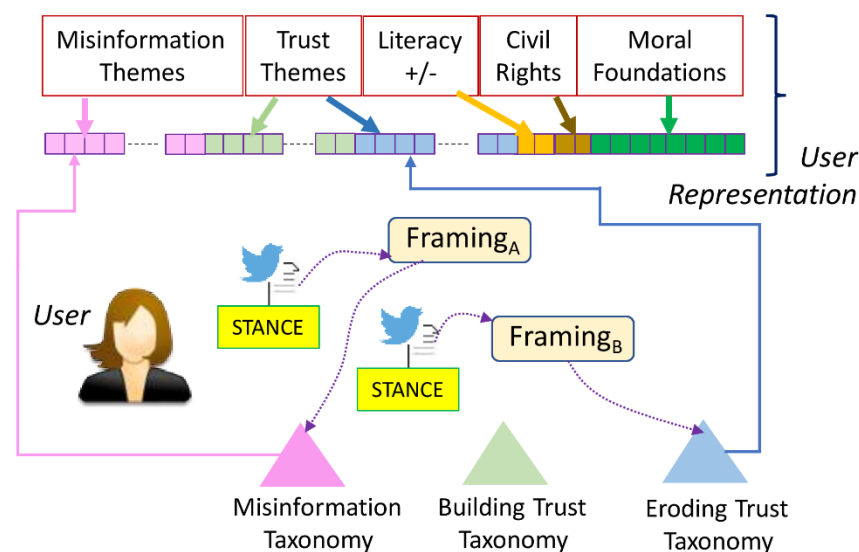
Misinformation Themes

Trust Themes

Literacy +/-

Civil Rights

Moral Foundations

User Representation

User

Framing$_A$

STANCE

Framing$_B$

STANCE

Misinformation Taxonomy

Building Trust Taxonomy

Eroding Trust Taxonomy